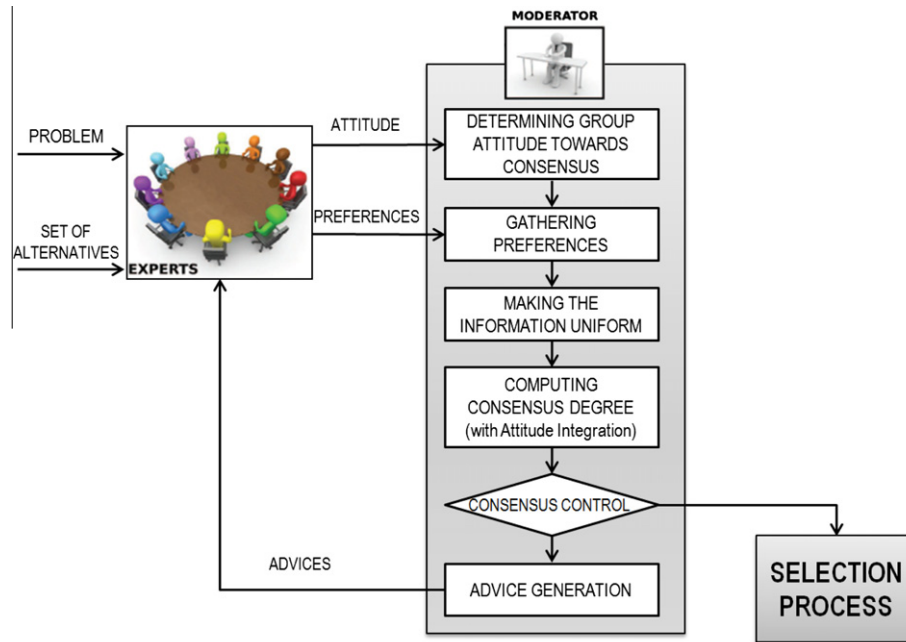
MODERATOR

PROBLEM

SET OF ALTERNATIVES

EXPERTS

ATTITUDE

PREFERENCES

DETERMINING GROUP ATTITUDE TOWARDS CONSENSUS

GATHERING PREFERENCES

MAKING THE INFORMATION UNIFORM

COMPUTING CONSENSUS DEGREE (with Attitude Integration)

CONSENSUS CONTROL

ADVICES

ADVICE GENERATION

SELECTION PROCESS